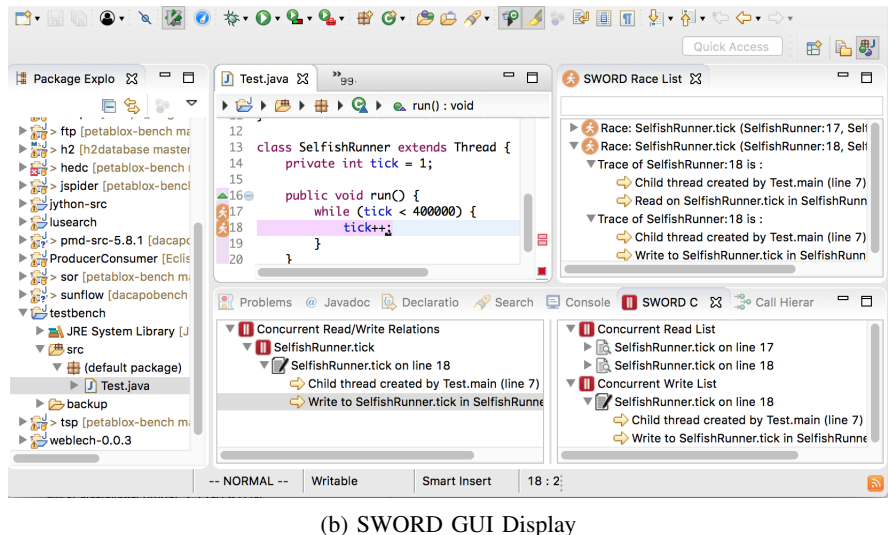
Quick Access

Package Explo
> ftp [petablox-bench ma
> h2 [h2database master
> hedc [petablox-bench
> jspider [petablox-bench
jython-src
lusearch
> pmd-src-5.8.1 [dacapo
ProducerConsumer [Eclis
> sor [petablox-bench ma
> sunflow [dacapobench
testbench
JRE System Library [J
src
(default package)
Test.java
backup
> tsp [petablox-bench ma
weblech-0.0.3

Test.java
»99
run() : void
12
13 class SelfishRunner extends Thread {
14 private int tick = 1;
15
16 public void run() {
17 while (tick < 400000) {
18 tick++;
19 }
20 }

SWORD Race List
Race: SelfishRunner.tick (SelfishRunner:17, Self
Race: SelfishRunner.tick (SelfishRunner:18, Self
Trace of SelfishRunner:18 is :
Child thread created by Test.main (line 7)
Read on SelfishRunner.tick in SelfishRunn
Trace of SelfishRunner:18 is :
Child thread created by Test.main (line 7)
Write to SelfishRunner.tick in SelfishRunn

Problems @ Javadoc Declaratio Search Console SWORD C Call Hierar
Concurrent Read/Write Relations
SelfishRunner.tick
SelfishRunner.tick on line 18
Child thread created by Test.main (line 7)
Write to SelfishRunner.tick in SelfishRunne

Concurrent Read List
SelfishRunner.tick on line 17
SelfishRunner.tick on line 18
Concurrent Write List
SelfishRunner.tick on line 18
Child thread created by Test.main (line 7)
Write to SelfishRunner.tick in SelfishRunne

-- NORMAL -- Writable Smart Insert 18 : 2

(b) SWORD GUI Display